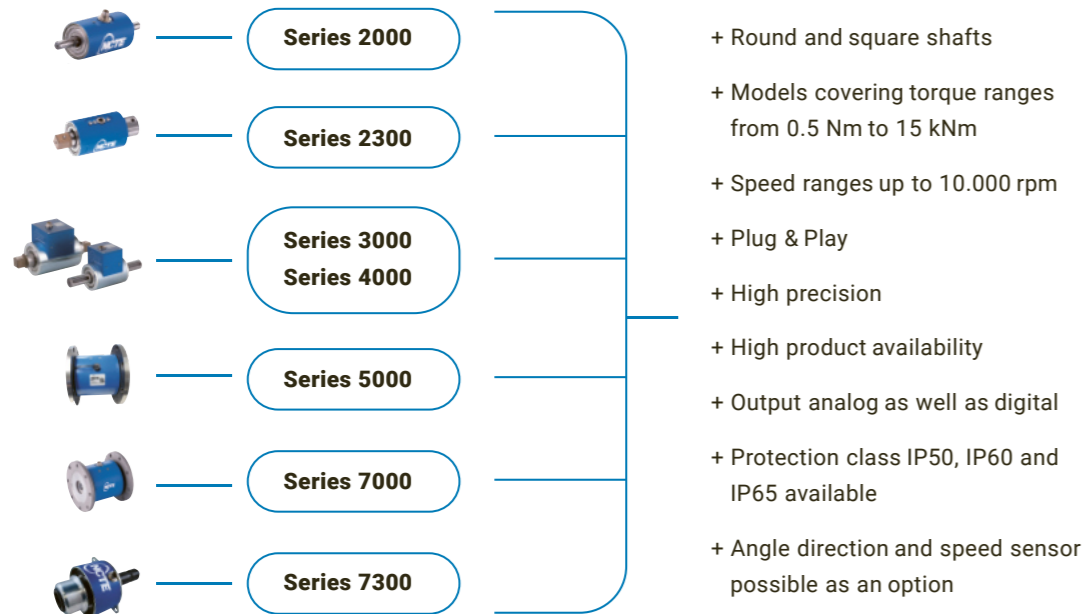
Series 2000

Series 2300

Series 3000
Series 4000

Series 5000

Series 7000

Series 7300

+ Round and square shafts

+ Models covering torque ranges from 0.5 Nm to 15 kNm

+ Speed ranges up to 10.000 rpm

+ Plug & Play

+ High precision

+ High product availability

+ Output analog as well as digital

+ Protection class IP50, IP60 and IP65 available

+ Angle direction and speed sensor possible as an option